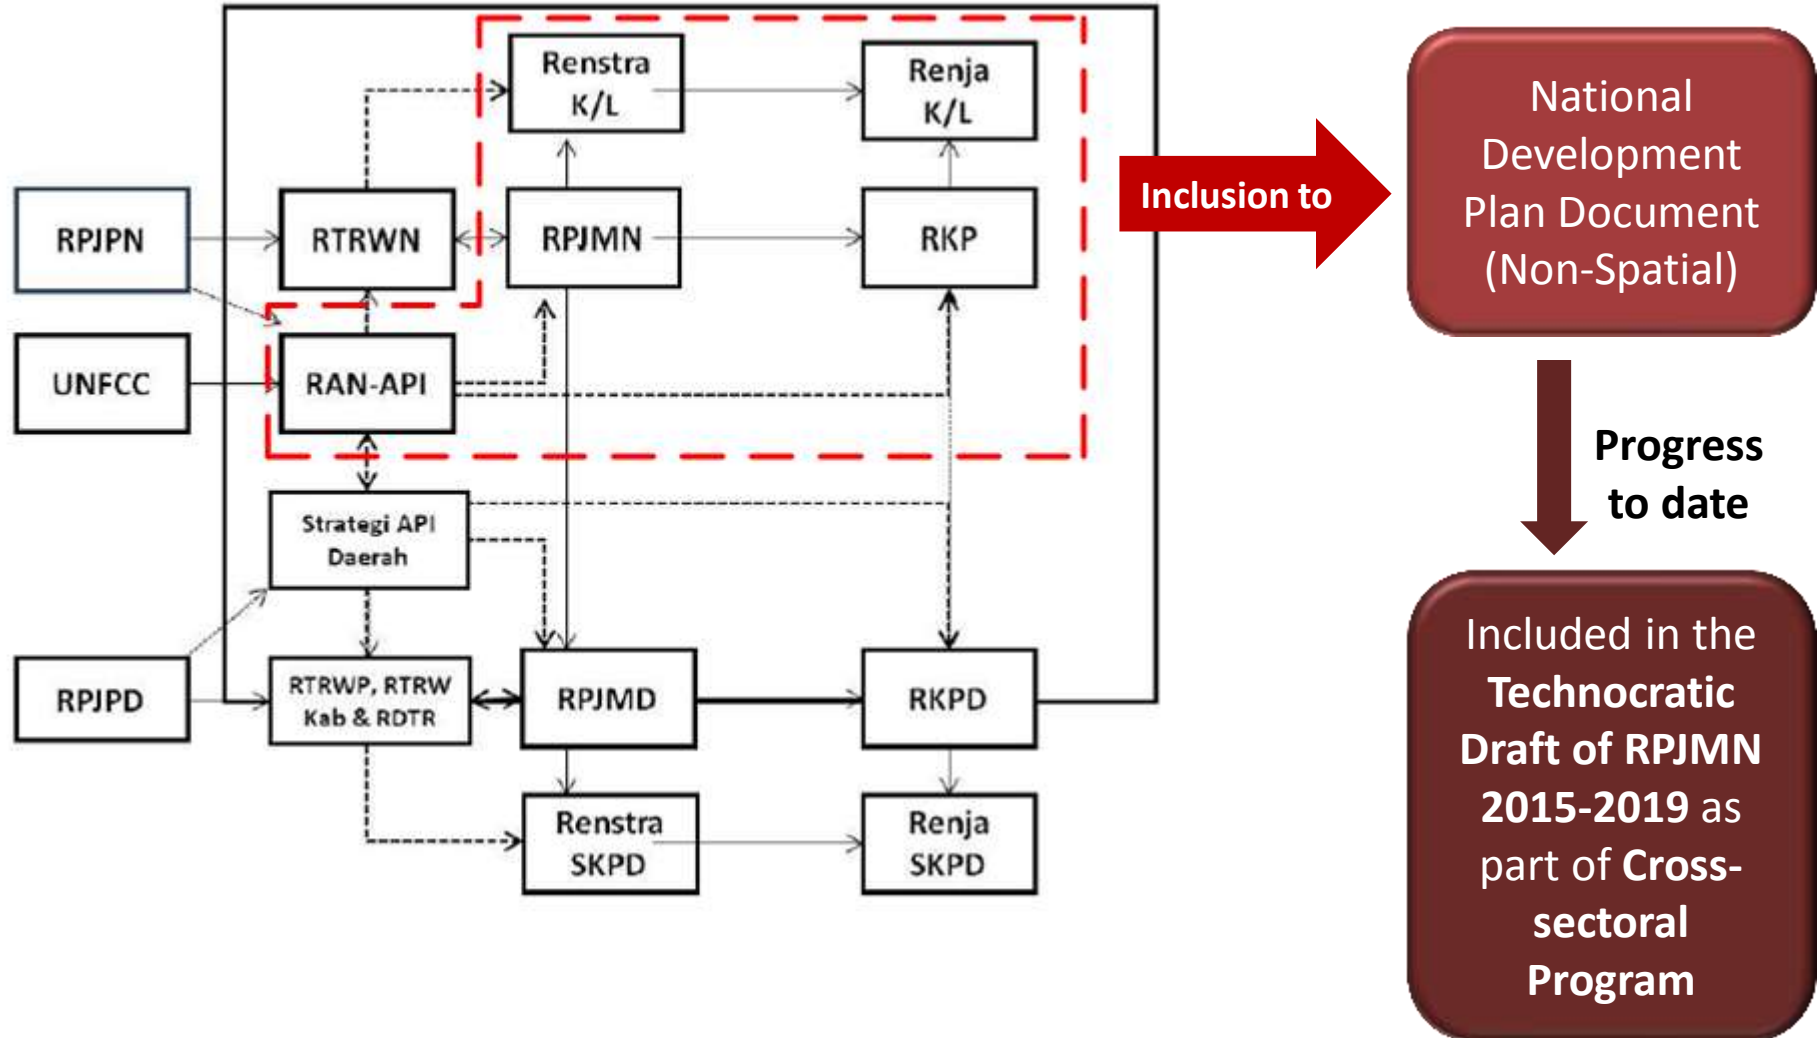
Renstra K/L

Renja K/L

RPJPN

RTRWN

RPJMN

RKP

UNFCC

RAN-API

Strategi API Daerah

RPJPD

RTRWP, RTRW Kab & RDTR

RPJMD

RKPD

Renstra SKPD

Renja SKPD

Inclusion to

National Development Plan Document (Non-Spatial)

Progress to date

Included in the Technocratic Draft of RPJMN 2015-2019 as part of Cross-sectoral Program